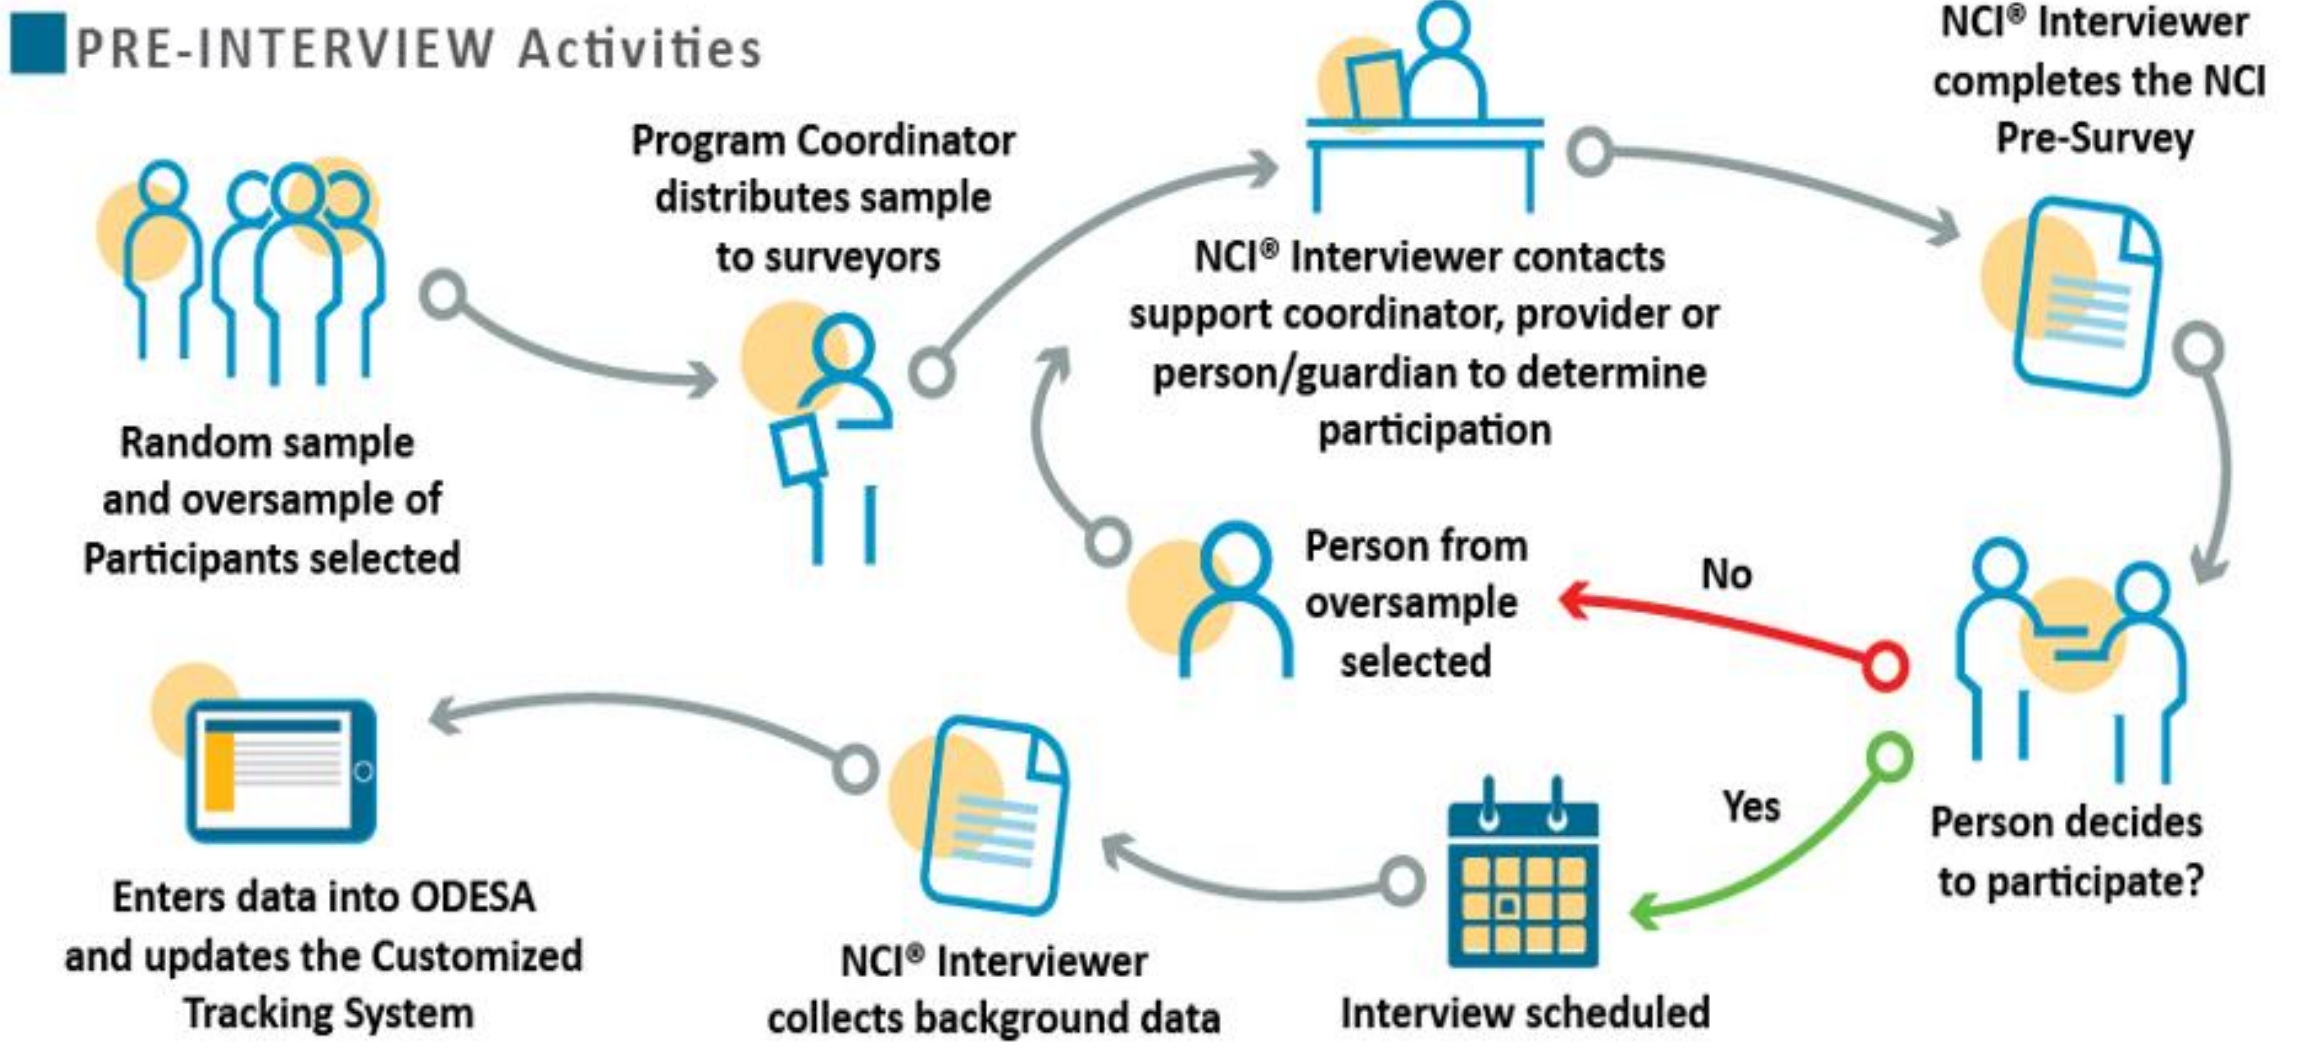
PRE-INTERVIEW Activities

Random sample and oversample of Participants selected

Program Coordinator distributes sample to surveyors

NCI® Interviewer contacts support coordinator, provider or person/guardian to determine participation

NCI® Interviewer completes the NCI Pre-Survey

Person decides to participate?

No

Person from oversample selected

Yes

Interview scheduled

NCI® Interviewer collects background data

Enters data into ODESA and updates the Customized Tracking System